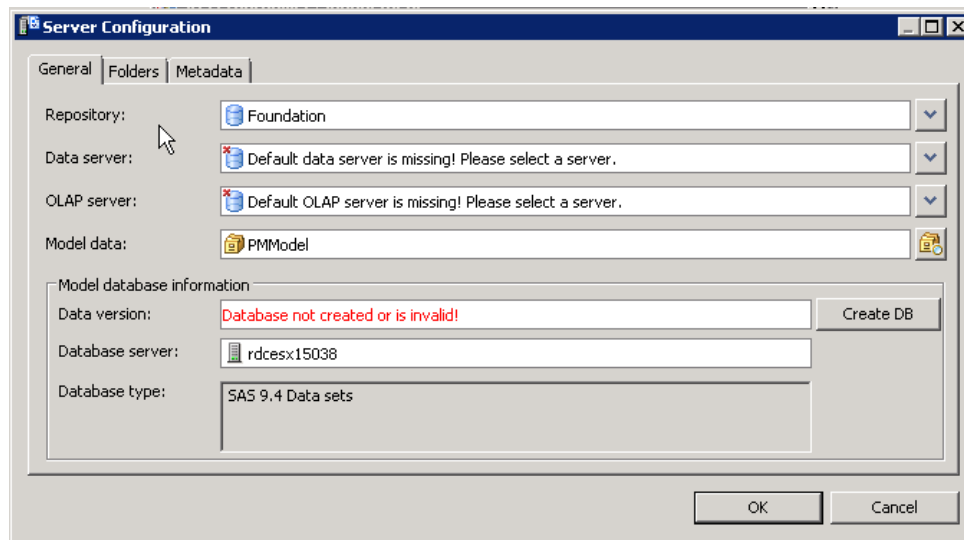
Server Configuration

General | Folders | Metadata

Repository: Foundation

Data server: Default data server is missing! Please select a server.

OLAP server: Default OLAP server is missing! Please select a server.

Model data: PMModel

Model database information

Data version: Database not created or is invalid!

Create DB

Database server: rdcesx15038

Database type: SAS 9.4 Data sets

OK

Cancel